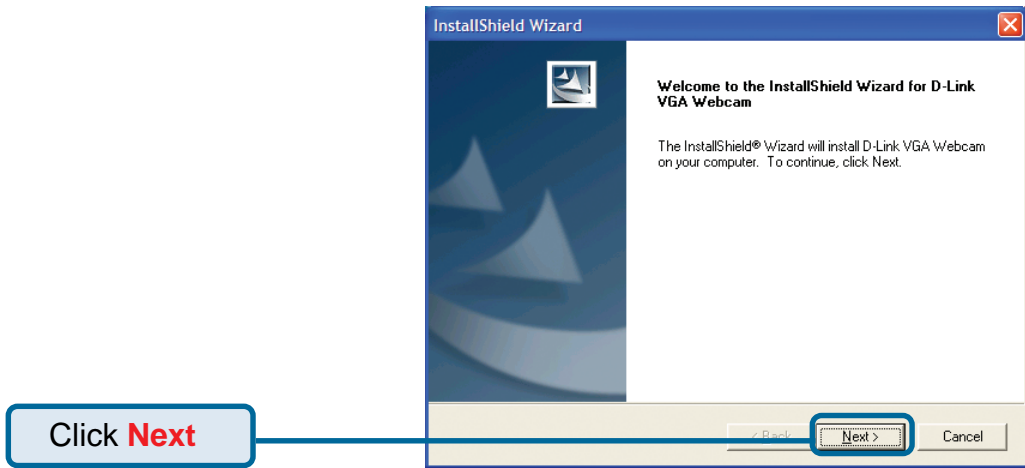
InstallShield Wizard

Welcome to the InstallShield Wizard for D-Link VGA Webcam

The InstallShield® Wizard will install D-Link VGA Webcam on your computer. To continue, click Next.

< Back

Next >

Cancel

Click Next